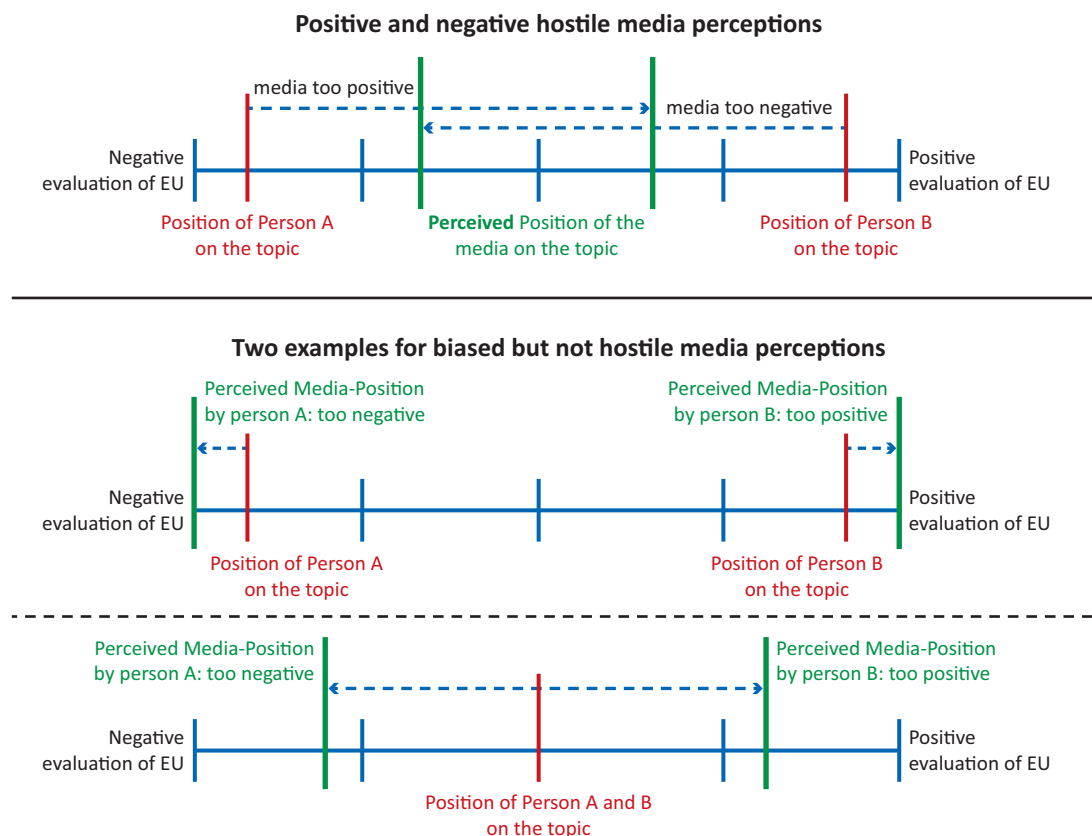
Positive and negative hostile media perceptions

media too positive

media too negative

Negative evaluation of EU

Positive evaluation of EU

Position of Person A on the topic

Perceived Position of the media on the topic

Position of Person B on the topic

Two examples for biased but not hostile media perceptions

Perceived Media-Position by person A: too negative

Perceived Media-Position by person B: too positive

Negative evaluation of EU

Positive evaluation of EU

Position of Person A on the topic

Position of Person B on the topic

Perceived Media-Position by person A: too negative

Perceived Media-Position by person B: too positive

Negative evaluation of EU

Positive evaluation of EU

Position of Person A and B on the topic